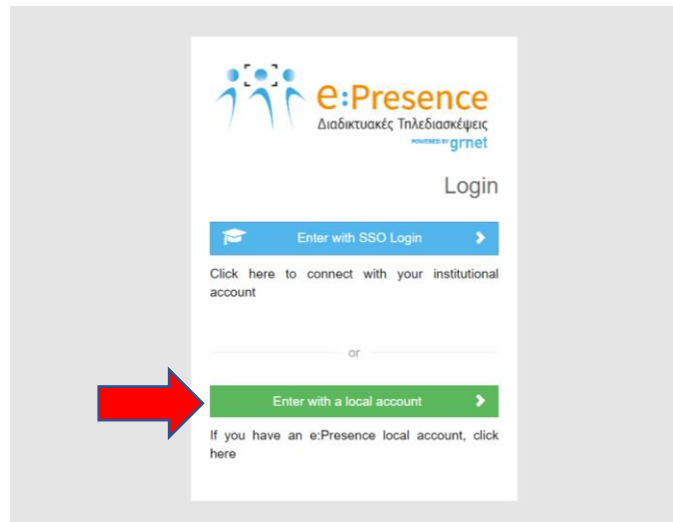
e:Presence
Διαδικτυακές Τηλεδιασκέψεις
POWERED BY grnet

Login

Enter with SSO Login

Click here to connect with your institutional account

or

Enter with a local account

If you have an e:Presence local account, click here